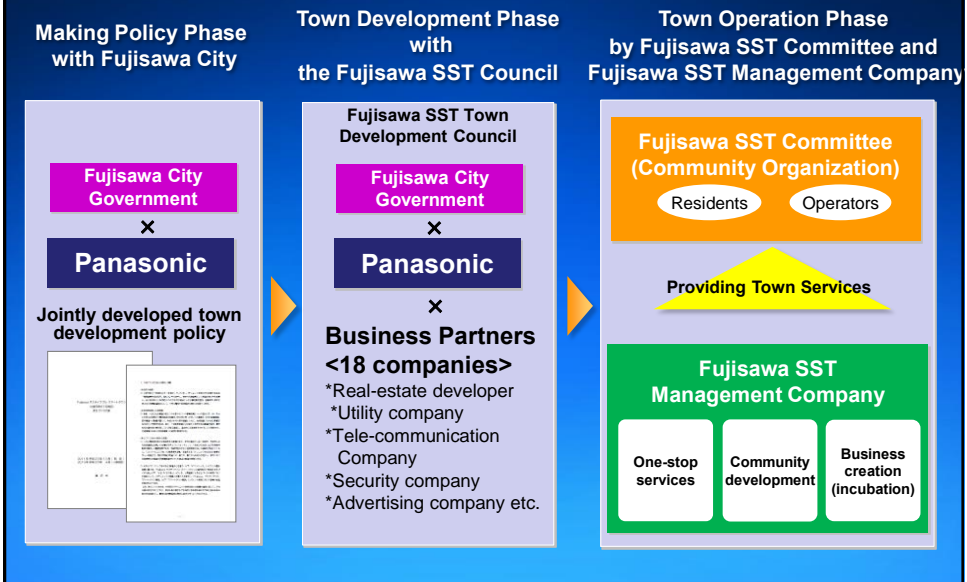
Making Policy Phase with Fujisawa City

Fujisawa City Government

×

Panasonic

Jointly developed town development policy

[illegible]

Town Development Phase with the Fujisawa SST Council

Fujisawa SST Town Development Council

Fujisawa City Government

×

Panasonic

×

Business Partners <18 companies>

*Real-estate developer
*Utility company
*Tele-communication Company
*Security company
*Advertising company etc.

Town Operation Phase by Fujisawa SST Committee and Fujisawa SST Management Company

Fujisawa SST Committee (Community Organization)

Residents

Operators

Providing Town Services

Fujisawa SST Management Company

One-stop services

Community development

Business creation (incubation)